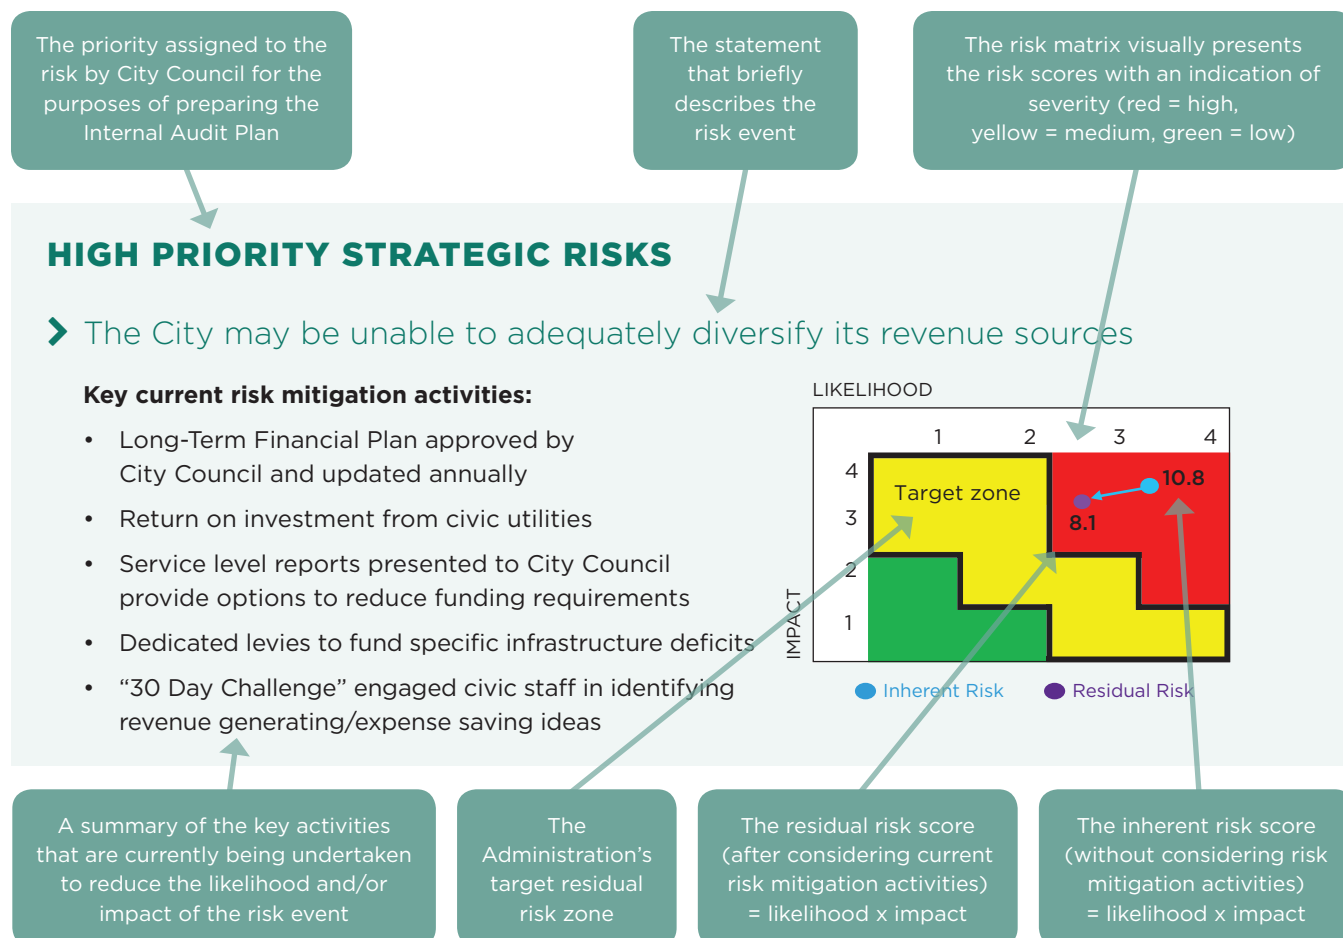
The priority assigned to the risk by City Council for the purposes of preparing the Internal Audit Plan

The statement that briefly describes the risk event

The risk matrix visually presents the risk scores with an indication of severity (red = high, yellow = medium, green = low)

HIGH PRIORITY STRATEGIC RISKS

The City may be unable to adequately diversify its revenue sources

Key current risk mitigation activities:

- Long-Term Financial Plan approved by City Council and updated annually
- Return on investment from civic utilities
- Service level reports presented to City Council provide options to reduce funding requirements
- Dedicated levies to fund specific infrastructure deficits
- "30 Day Challenge" engaged civic staff in identifying revenue generating/expense saving ideas

LIKELIHOOD

1 2 3 4

4 3 2 1

IMPACT

Target zone

10.8

8.1

Inherent Risk

Residual Risk

A summary of the key activities that are currently being undertaken to reduce the likelihood and/or impact of the risk event

The Administration's target residual risk zone

The residual risk score (after considering current risk mitigation activities) = likelihood x impact

The inherent risk score (without considering risk mitigation activities) = likelihood x impact